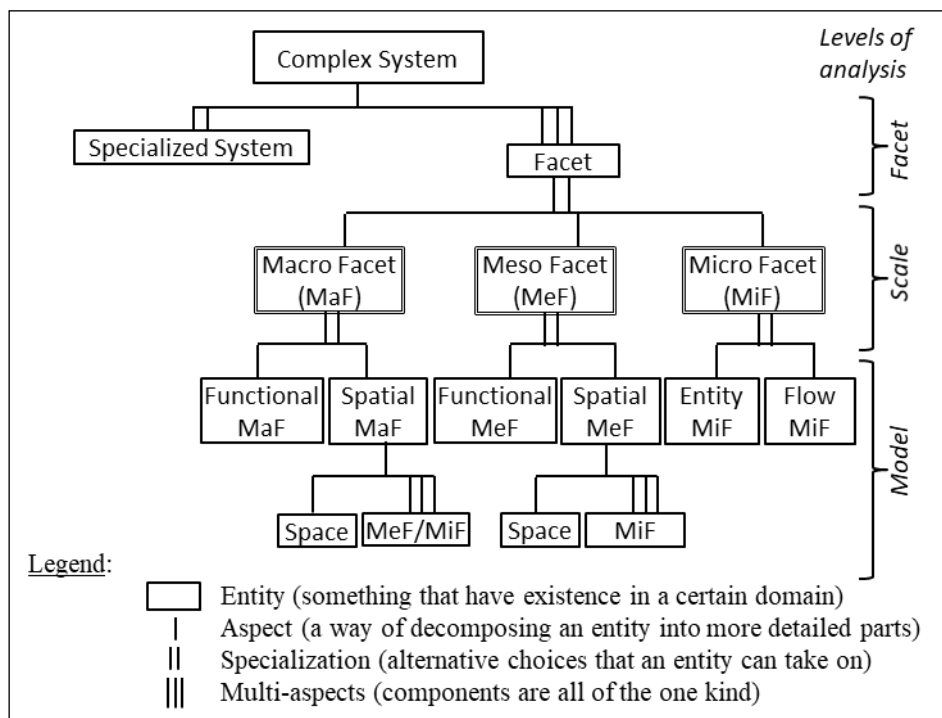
Levels of analysis

Complex System

Specialized System

Facet

Facet

Macro Facet (MaF)

Meso Facet (MeF)

Micro Facet (MiF)

Scale

Functional MaF

Spatial MaF

Functional MeF

Spatial MeF

Entity MiF

Flow MiF

Model

Space

MeF/MiF

Space

MiF

Legend:

Entity (something that have existence in a certain domain)

Aspect (a way of decomposing an entity into more detailed parts)

Specialization (alternative choices that an entity can take on)

Multi-aspects (components are all of the one kind)